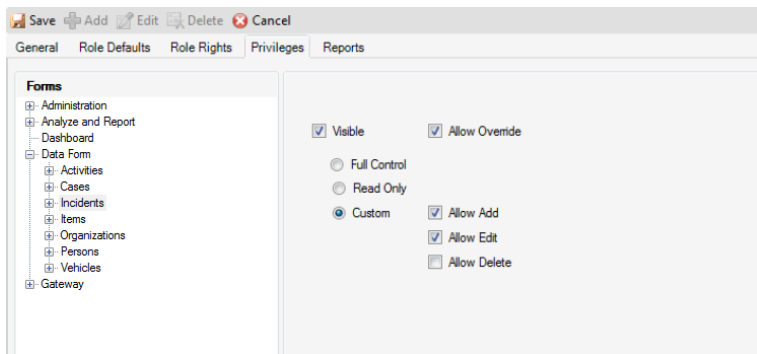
Save Add Edit Delete Cancel

General Role Defaults Role Rights Privileges Reports

Forms
Administration
Analyze and Report
Dashboard
Data Form
Activities
Cases
Incidents
Items
Organizations
Persons
Vehicles
Gateway

Visible
Allow Override
Full Control
Read Only
Custom
Allow Add
Allow Edit
Allow Delete